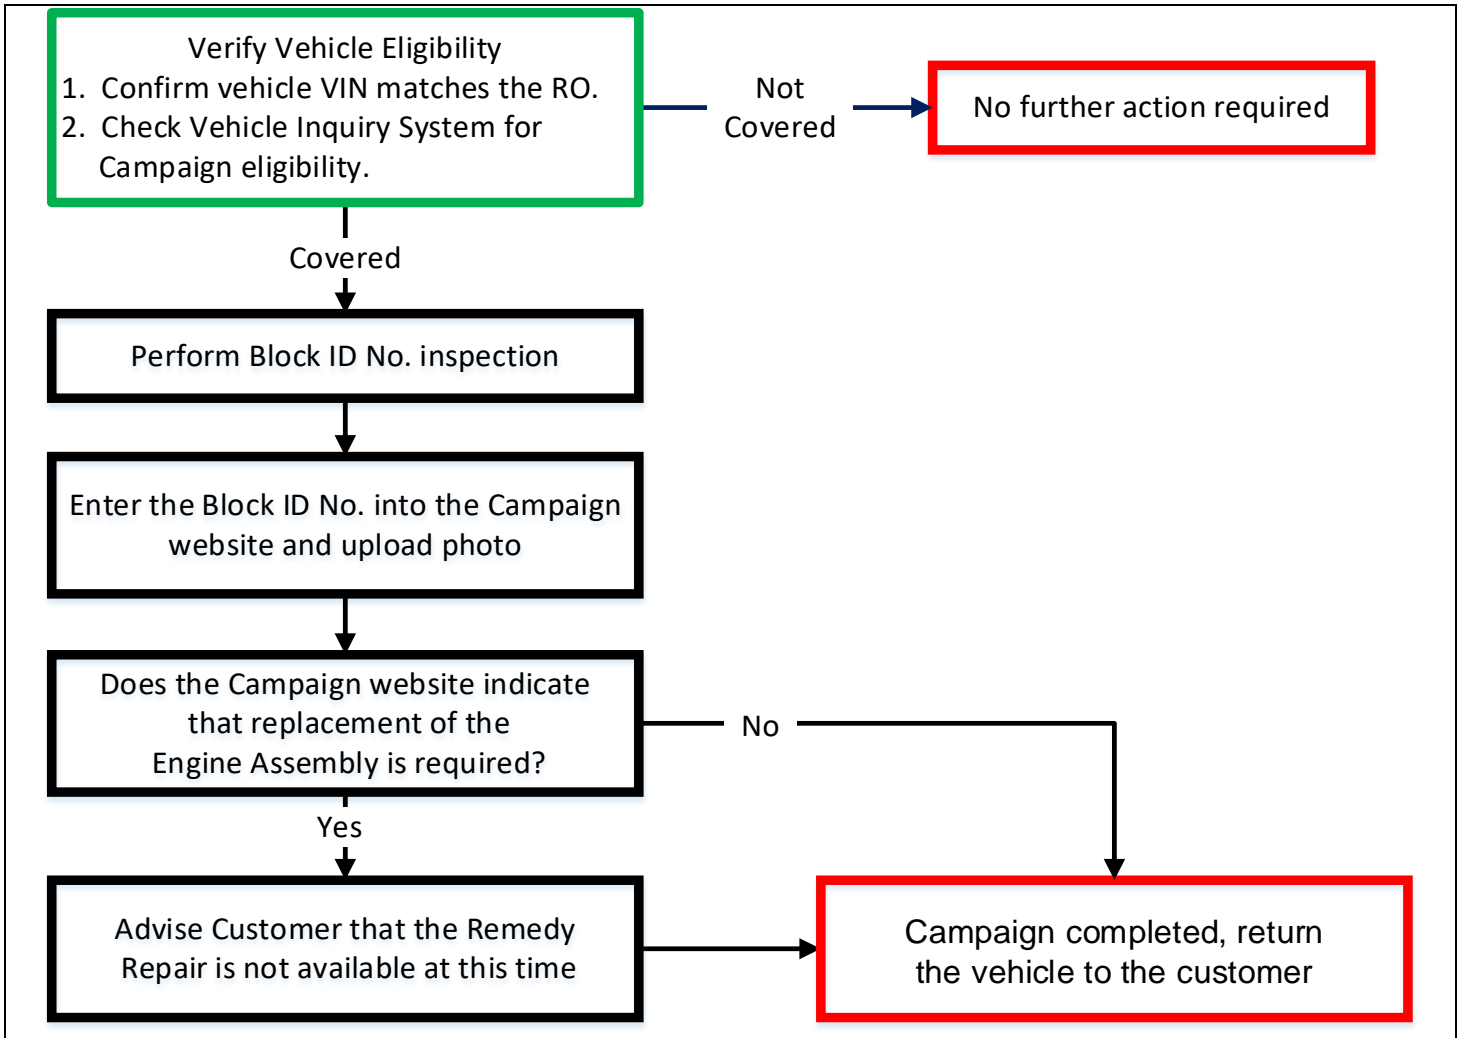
Verify Vehicle Eligibility
1. Confirm vehicle VIN matches the RO.
2. Check Vehicle Inquiry System for Campaign eligibility.

Not Covered

No further action required

Covered

Perform Block ID No. inspection

Enter the Block ID No. into the Campaign website and upload photo

Does the Campaign website indicate that replacement of the Engine Assembly is required?

No

Yes

Advise Customer that the Remedy Repair is not available at this time

Campaign completed, return the vehicle to the customer